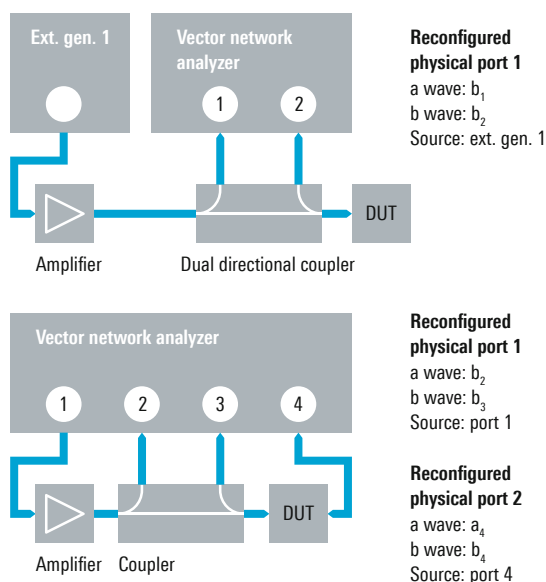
Ext. gen. 1

Vector network analyzer

1

2

Reconfigured physical port 1
a wave: $b_1$
b wave: $b_2$
Source: ext. gen. 1

DUT

Amplifier

Dual directional coupler

Vector network analyzer

1

2

3

4

Reconfigured physical port 1
a wave: $b_2$
b wave: $b_3$
Source: port 1

DUT

Reconfigured physical port 2
a wave: $a_4$
b wave: $b_4$
Source: port 4

Amplifier

Coupler